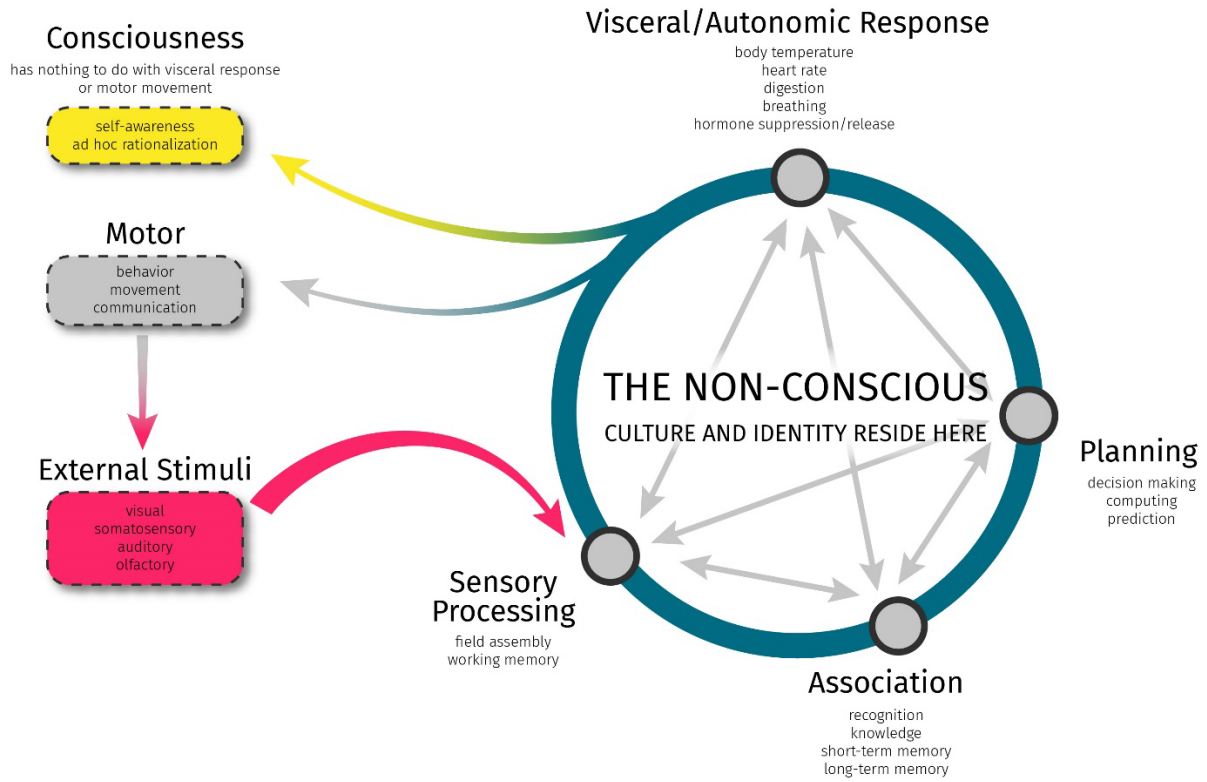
Consciousness
has nothing to do with visceral response or motor movement

self-awareness
ad hoc rationalization

Visceral/Autonomic Response
body temperature
heart rate
digestion
breathing
hormone suppression/release

Motor
behavior
movement
communication

THE NON-CONSCIOUS
CULTURE AND IDENTITY RESIDE HERE

Planning
decision making
computing
prediction

External Stimuli
visual
somatosensory
auditory
olfactory

Sensory Processing
field assembly
working memory

Association
recognition
knowledge
short-term memory
long-term memory